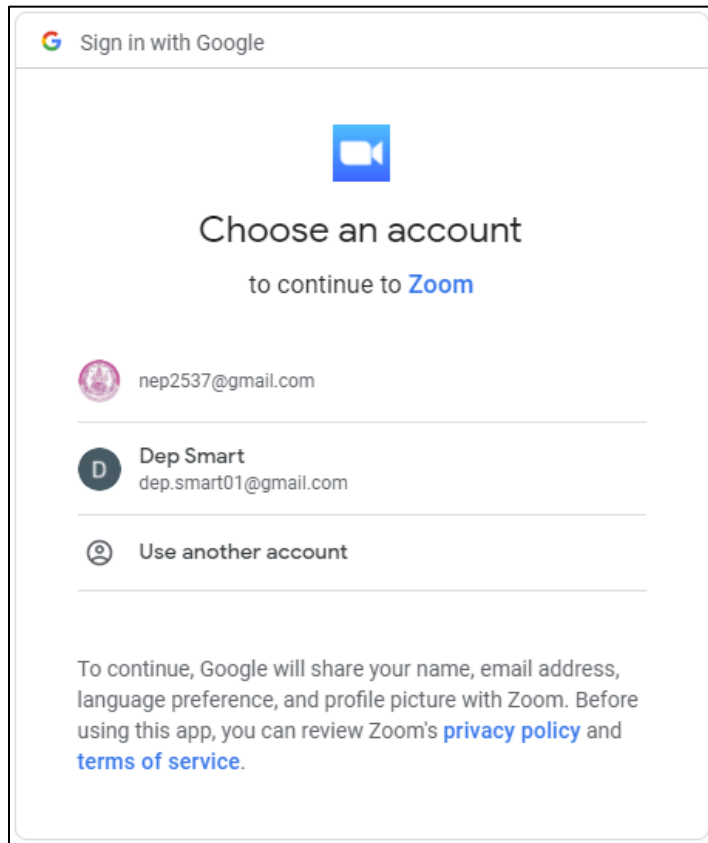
G Sign in with Google

Choose an account

to continue to Zoom

nep2537@gmail.com

D Dep Smart
dep.smart01@gmail.com

Use another account

To continue, Google will share your name, email address, language preference, and profile picture with Zoom. Before using this app, you can review Zoom's privacy policy and terms of service.